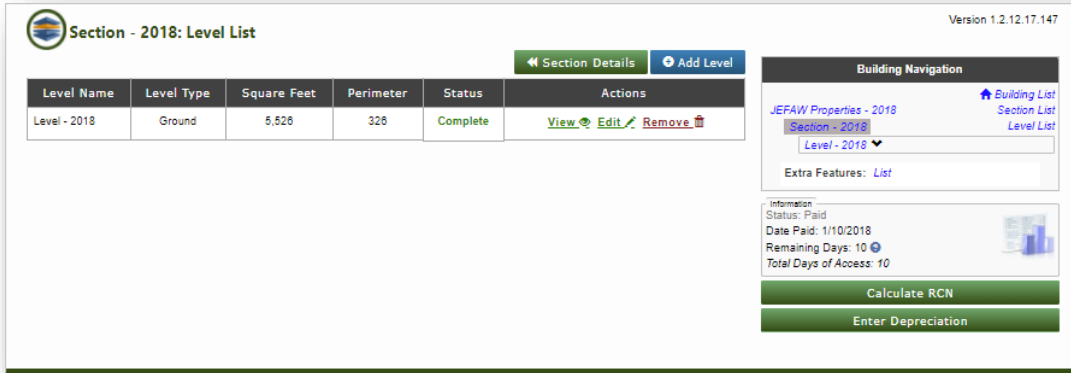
Section - 2018: Level List

Version 1.2.12.17.147

Section Details

Add Level

| Level Name | Level Type | Square Feet | Perimeter | Status | Actions |
|---|---|---|---|---|---|
| Level - 2018 | Ground | 5,526 | 326 | Complete | View Edit Remove |

Building Navigation

Building List
JEFAW Properties - 2018
Section List
Section - 2018
Level List
Level - 2018

Extra Features: List

Information
Status: Paid
Date Paid: 1/10/2018
Remaining Days: 10
Total Days of Access: 10

Calculate RCN

Enter Depreciation